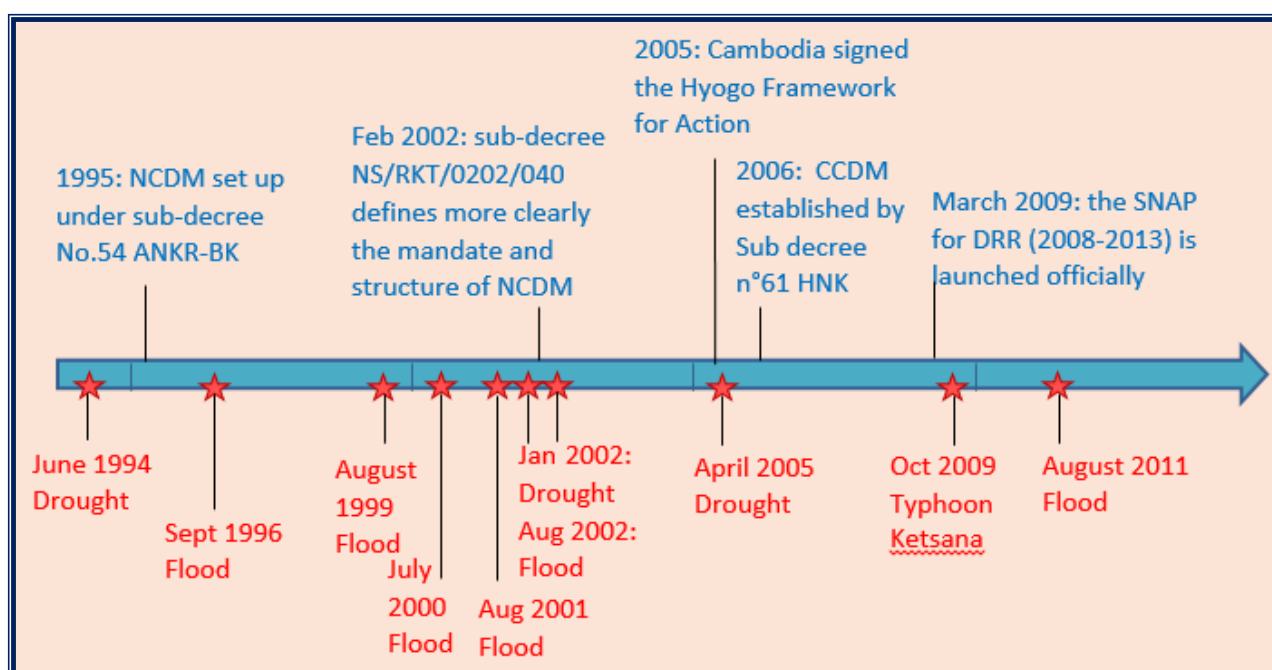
2005: Cambodia signed the Hyogo Framework for Action

Feb 2002: sub-decree NS/RKT/0202/040 defines more clearly the mandate and structure of NCDM

1995: NCDM set up under sub-decree No.54 ANKR-BK

2006: CCDM established by Sub decree n°61 HNK

March 2009: the SNAP for DRR (2008-2013) is launched officially

June 1994 Drought

Sept 1996 Flood

August 1999 Flood

July 2000 Flood

Aug 2001 Flood

Jan 2002: Drought Aug 2002: Flood

April 2005 Drought

Oct 2009 Typhoon Ketsana

August 2011 Flood